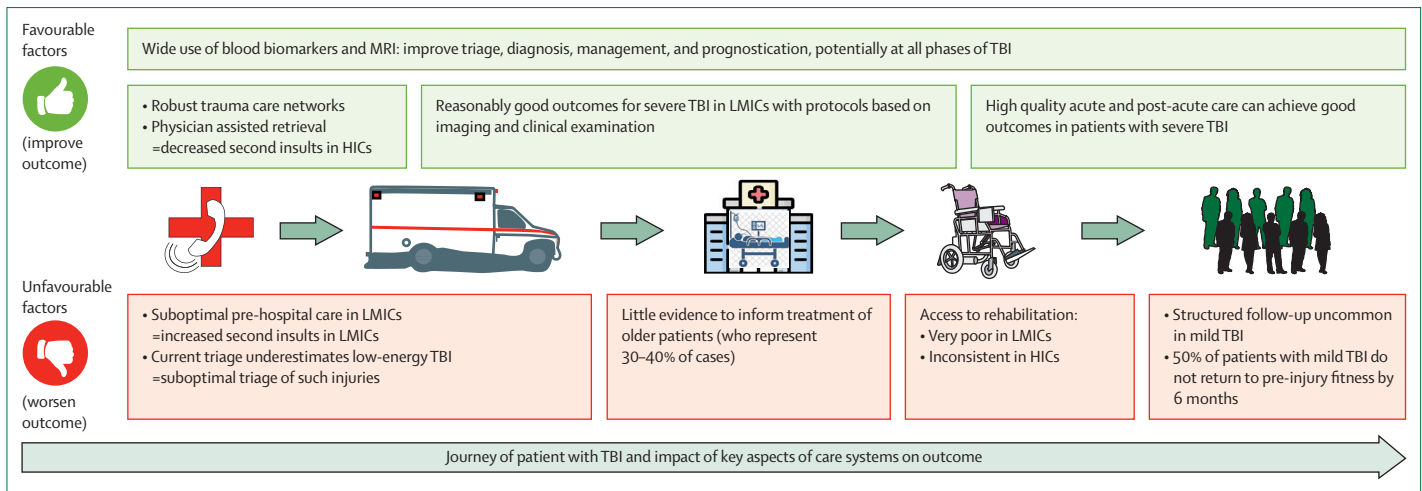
Favourable factors

(improve outcome)

Wide use of blood biomarkers and MRI: improve triage, diagnosis, management, and prognostication, potentially at all phases of TBI

• Robust trauma care networks
• Physician assisted retrieval =decreased second insults in HICs

Reasonably good outcomes for severe TBI in LMICs with protocols based on imaging and clinical examination

High quality acute and post-acute care can achieve good outcomes in patients with severe TBI

Unfavourable factors

(worsen outcome)

• Suboptimal pre-hospital care in LMICs =increased second insults in LMICs
• Current triage underestimates low-energy TBI =suboptimal triage of such injuries

Little evidence to inform treatment of older patients (who represent 30–40% of cases)

Access to rehabilitation:
• Very poor in LMICs
• Inconsistent in HICs

• Structured follow-up uncommon in mild TBI
• 50% of patients with mild TBI do not return to pre-injury fitness by 6 months

Journey of patient with TBI and impact of key aspects of care systems on outcome